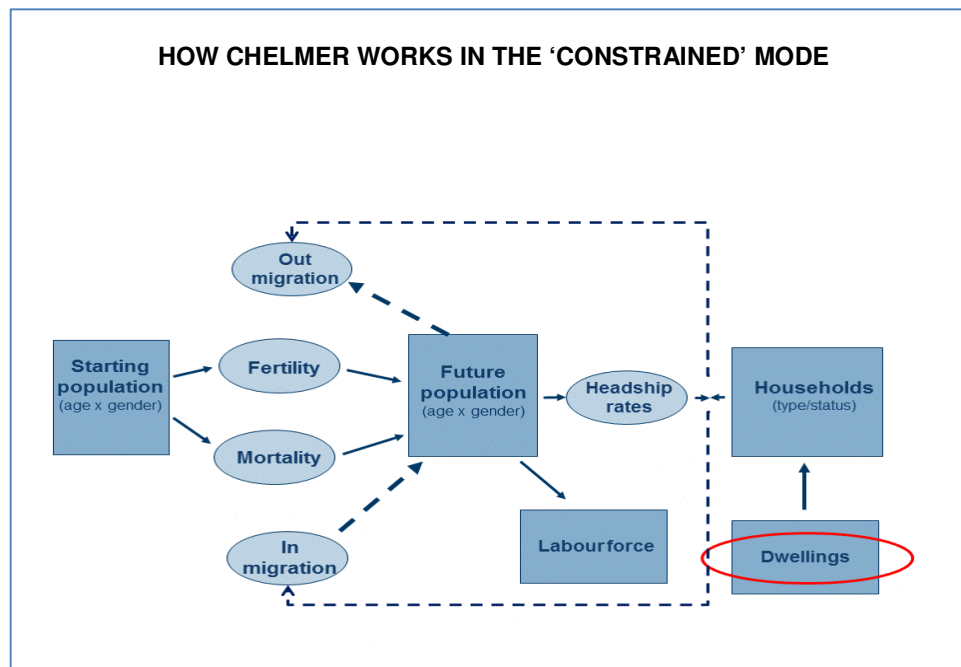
HOW CHELMER WORKS IN THE ‘CONSTRAINED’ MODE

Out migration

Starting population (age x gender)

Fertility

Mortality

Future population (age x gender)

Headship rates

Households (type/status)

In migration

Labourforce

Dwellings